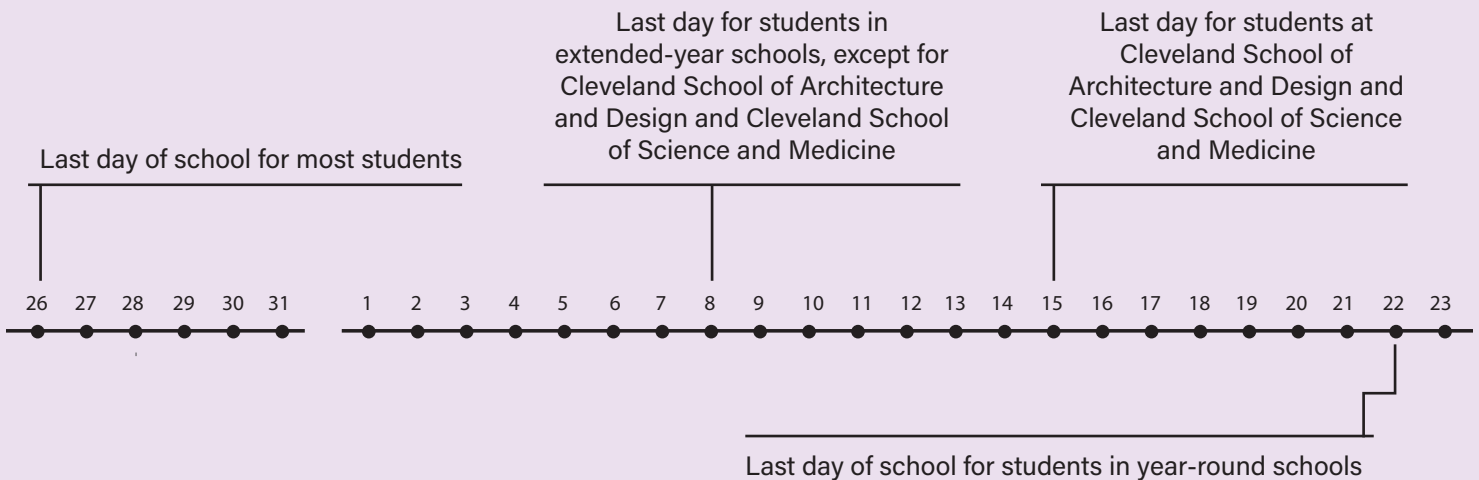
Last day for students in extended-year schools, except for Cleveland School of Architecture and Design and Cleveland School of Science and Medicine

Last day for students at Cleveland School of Architecture and Design and Cleveland School of Science and Medicine

Last day of school for most students

26 27 28 29 30 31 1 2 3 4 5 6 7 8 9 10 11 12 13 14 15 16 17 18 19 20 21 22 23

Last day of school for students in year-round schools